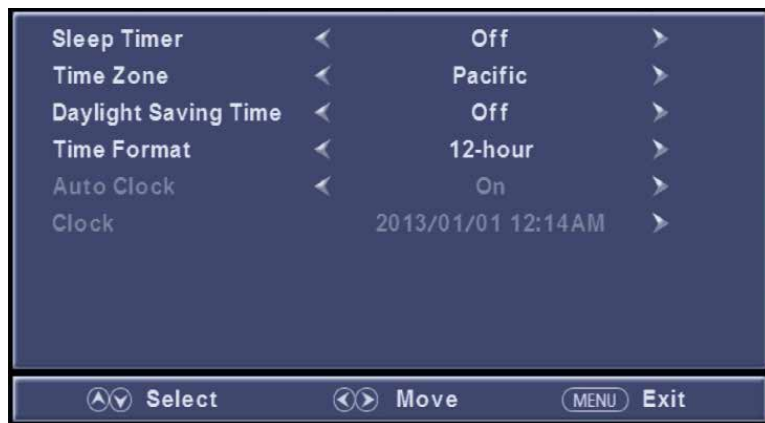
| | | | |
|---|---|---|---|
| Sleep Timer | < | Off | > |
| Time Zone | < | Pacific | > |
| Daylight Saving Time | < | Off | > |
| Time Format | < | 12-hour | > |
| Auto Clock | < | On | > |
| Clock | | 2013/01/01 12:14AM | > |

Select Move MENU Exit